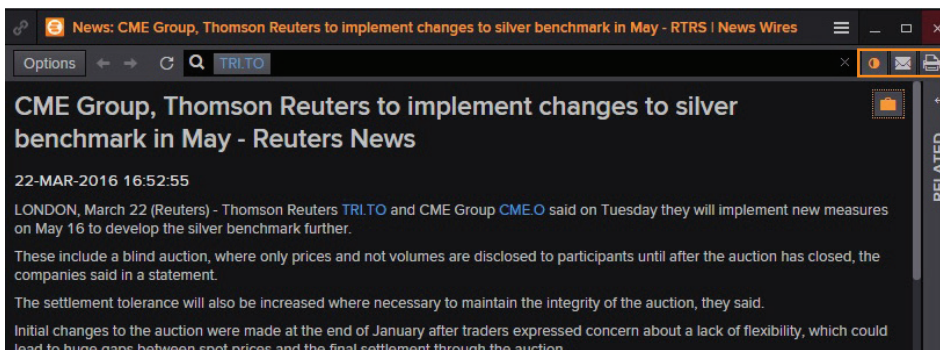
News: CME Group, Thomson Reuters to implement changes to silver benchmark in May - RTRS | News Wires

Options

TRI.TO

CME Group, Thomson Reuters to implement changes to silver benchmark in May - Reuters News

22-MAR-2016 16:52:55

LONDON, March 22 (Reuters) - Thomson Reuters TRI.TO and CME Group CME.O said on Tuesday they will implement new measures on May 16 to develop the silver benchmark further.

These include a blind auction, where only prices and not volumes are disclosed to participants until after the auction has closed, the companies said in a statement.

The settlement tolerance will also be increased where necessary to maintain the integrity of the auction, they said.

Initial changes to the auction were made at the end of January after traders expressed concern about a lack of flexibility, which could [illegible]

RELATED